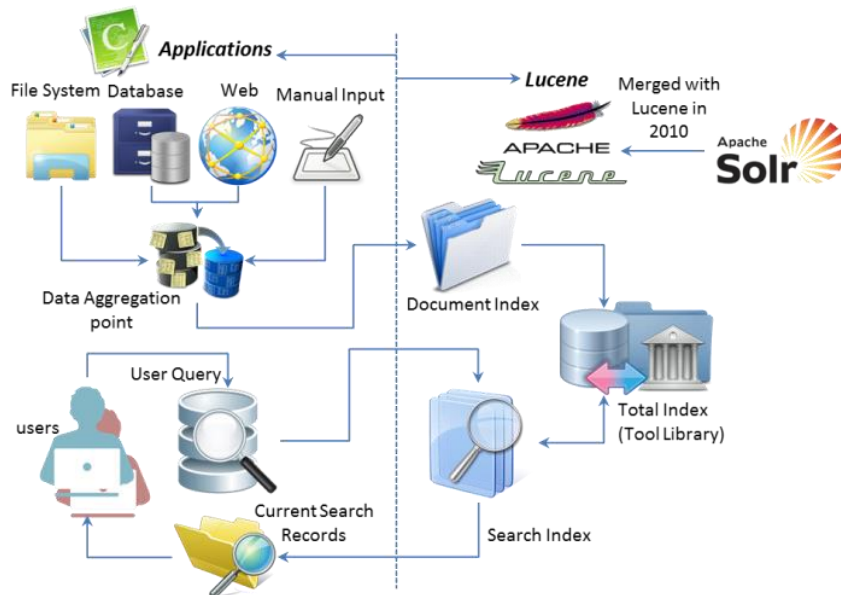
C

Applications

File System

Database

Web

Manual Input

Lucene

Merged with Lucene in 2010

APACHE

Lucene

Apache

Solr

Data Aggregation point

Document Index

User Query

users

Total Index (Tool Library)

Current Search Records

Search Index